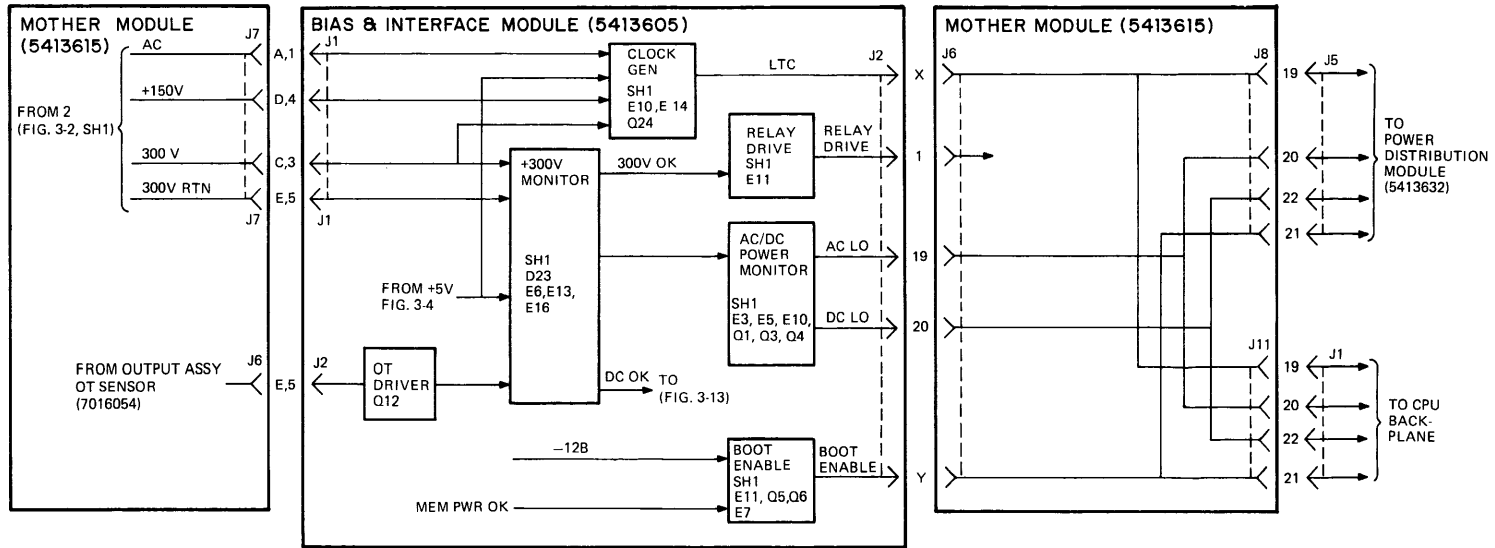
MOTHER MODULE (5413615)

AC

+150V

FROM 2 (FIG. 3-2, SH1)

300 V

300V RTN

J7

A,1

D,4

C,3

E,5

J7

FROM OUTPUT ASSY OT SENSOR (7016054)

J6

E,5

BIAS & INTERFACE MODULE (5413605)

J1

J1

CLOCK GEN SH1 E10, E 14 Q24

LTC

J2

X

+300V MONITOR

300V OK

RELAY DRIVE SH1 E11

RELAY DRIVE

1

SH1 D23 E6,E13, E16

AC/DC POWER MONITOR

AC LO

19

FROM +5V FIG. 3-4

SH1 E3, E5, E10, Q1, Q3, Q4

DC LO

20

J2

OT DRIVER Q12

DC OK

TO (FIG. 3-13)

−12B

BOOT ENABLE SH1 E11, Q5,Q6 E7

BOOT ENABLE

Y

MEM PWR OK

MOTHER MODULE (5413615)

J6

J8

19

J5

20

22

21

TO POWER DISTRIBUTION MODULE (5413632)

J11

19

J1

20

22

21

TO CPU BACK-PLANE